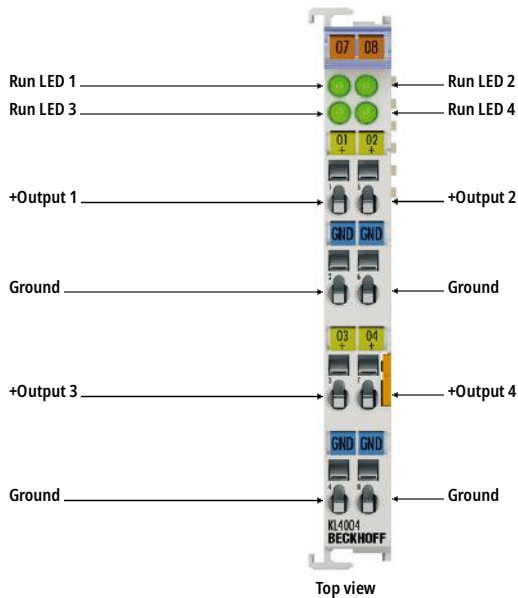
07 08

Run LED 1
Run LED 2
Run LED 3
Run LED 4

01 + 02 +

+Output 1
+Output 2

1 5

GND GND

Ground
Ground

2 6

03 + 04 +

+Output 3
+Output 4

3 7

GND GND

Ground
Ground

4 8

KL4004
BECKHOFF

Top view